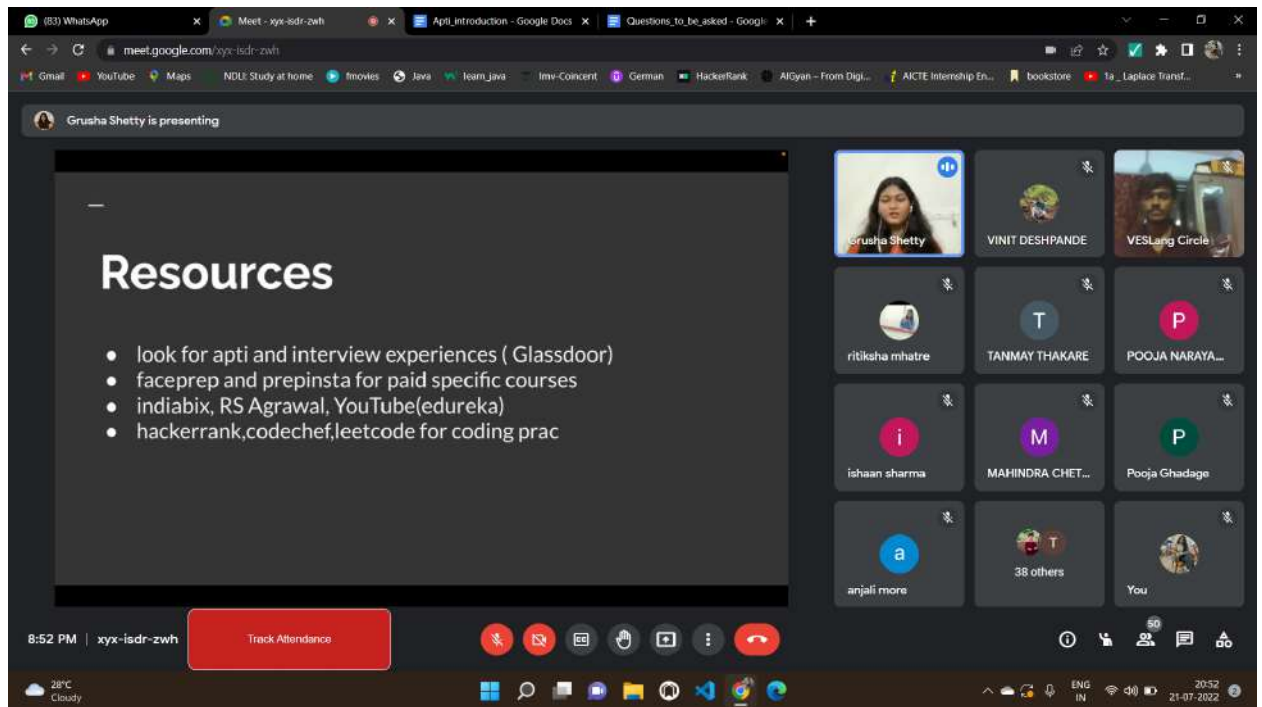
(83) WhatsApp
Meet - xyx-isdr-zwh
Apti_introduction - Google Docs
Questions_to_be_asked - Google
meet.google.com/xyx-isdr-zwh
Gmail YouTube Maps NDLI: Study at home fmovies Java learn_java Imv-Coincent German HackerRank AIGyan – From Digi... AICTE Internship En... bookstore 1a _Laplace Transf...

Grusha Shetty is presenting

Resources

- look for apti and interview experiences ( Glassdoor)
- faceprep and prepinsta for paid specific courses
- indiabix, RS Agrawal, YouTube(edureka)
- hackerrank,codechef,leetcode for coding prac

Grusha Shetty
VINIT DESHPANDE
VESLang Circle
ritiksha mhatre
T
TANMAY THAKARE
P
POOJA NARAYA...
i
ishaan sharma
M
MAHINDRA CHET...
P
Pooja Ghadage
a
anjali more
T
38 others
You

8:52 PM | xyx-isdr-zwh
Track Attendance
50

28°C
Cloudy
ENG
IN
20:52
21-07-2022